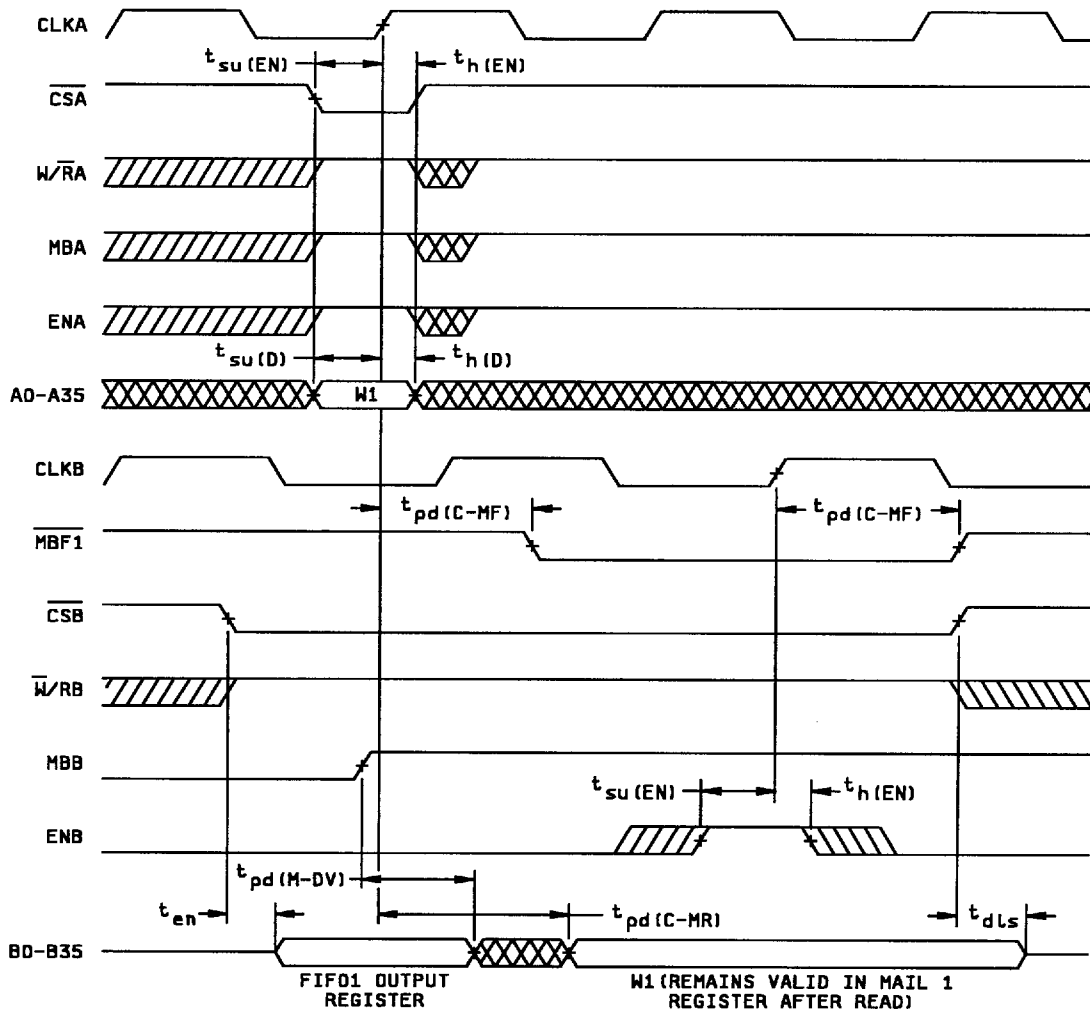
CLKA

$t_{su(EN)}$

$t_{h(EN)}$

$\overline{CSA}$

$W/\overline{RA}$

MBA

ENA

$t_{su(D)}$

$t_{h(D)}$

A0-A35

W1

CLKB

$t_{pd(C-MF)}$

$t_{pd(C-MF)}$

$\overline{MBF1}$

$\overline{CSB}$

$\overline{W}/RB$

MBB

$t_{su(EN)}$

$t_{h(EN)}$

ENB

$t_{pd(M-DV)}$

$t_{en}$

$t_{pd(C-MR)}$

$t_{dis}$

B0-B35

FIFO1 OUTPUT REGISTER

W1(REMAINS VALID IN MAIL 1 REGISTER AFTER READ)